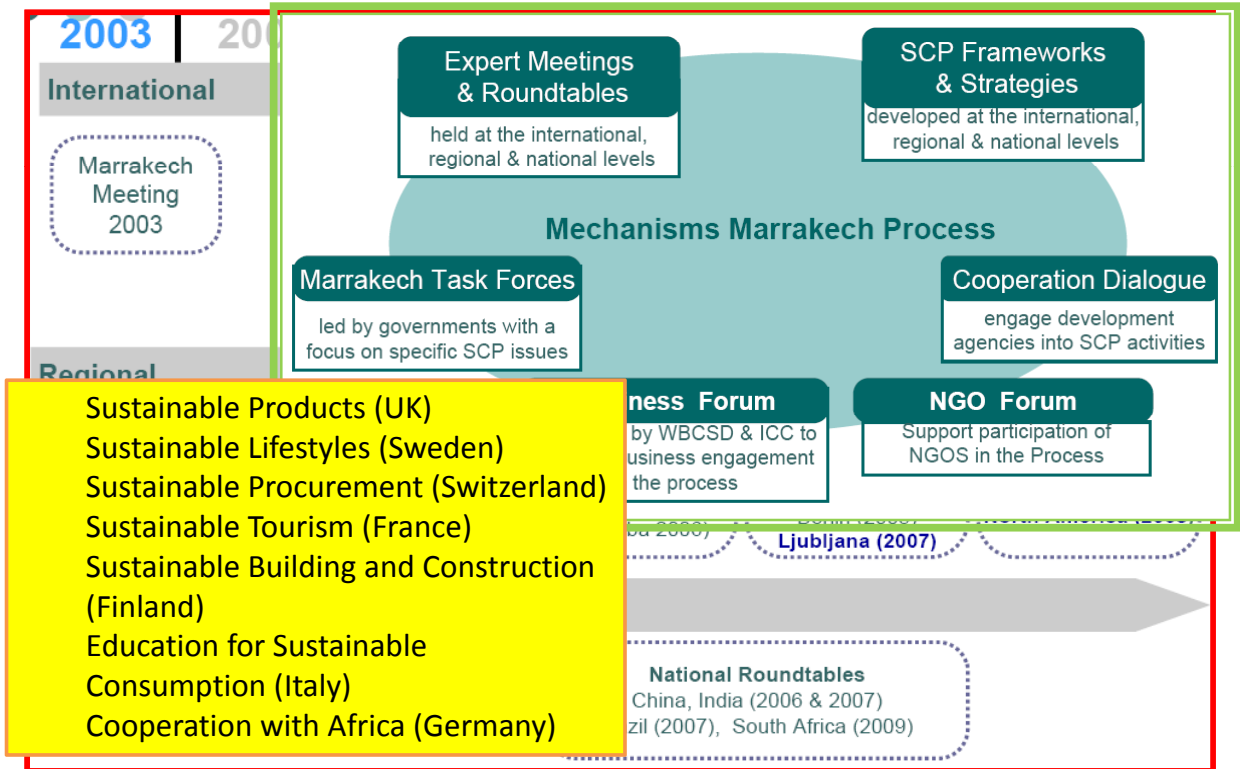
2003 | 200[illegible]

International

Marrakech Meeting 2003

Expert Meetings & Roundtables
held at the international, regional & national levels

SCP Frameworks & Strategies
developed at the international, regional & national levels

Mechanisms Marrakech Process

Marrakech Task Forces
led by governments with a focus on specific SCP issues

Cooperation Dialogue
engage development agencies into SCP activities

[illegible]ness Forum
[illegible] by WBCSD & ICC to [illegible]usiness engagement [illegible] the process

NGO Forum
Support participation of NGOS in the Process

Regional

Sustainable Products (UK)
Sustainable Lifestyles (Sweden)
Sustainable Procurement (Switzerland)
Sustainable Tourism (France)
Sustainable Building and Construction (Finland)
Education for Sustainable Consumption (Italy)
Cooperation with Africa (Germany)

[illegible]ba 2006)
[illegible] (2007)
Ljubljana (2007)
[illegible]

National Roundtables
China, India (2006 & 2007)
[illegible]zil (2007), South Africa (2009)